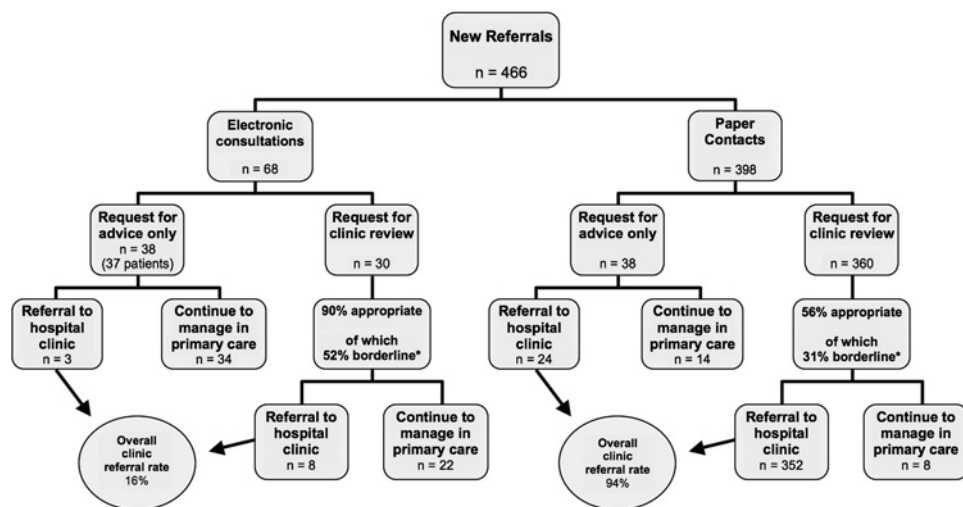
New Referrals
n = 466

Electronic consultations
n = 68

Paper Contacts
n = 398

Request for advice only
n = 38
(37 patients)

Request for clinic review
n = 30

Request for advice only
n = 38

Request for clinic review
n = 360

Referral to hospital clinic
n = 3

Continue to manage in primary care
n = 34

90% appropriate
of which
52% borderline*

Referral to hospital clinic
n = 24

Continue to manage in primary care
n = 14

56% appropriate
of which
31% borderline*

Overall clinic referral rate
16%

Referral to hospital clinic
n = 8

Continue to manage in primary care
n = 22

Overall clinic referral rate
94%

Referral to hospital clinic
n = 352

Continue to manage in primary care
n = 8